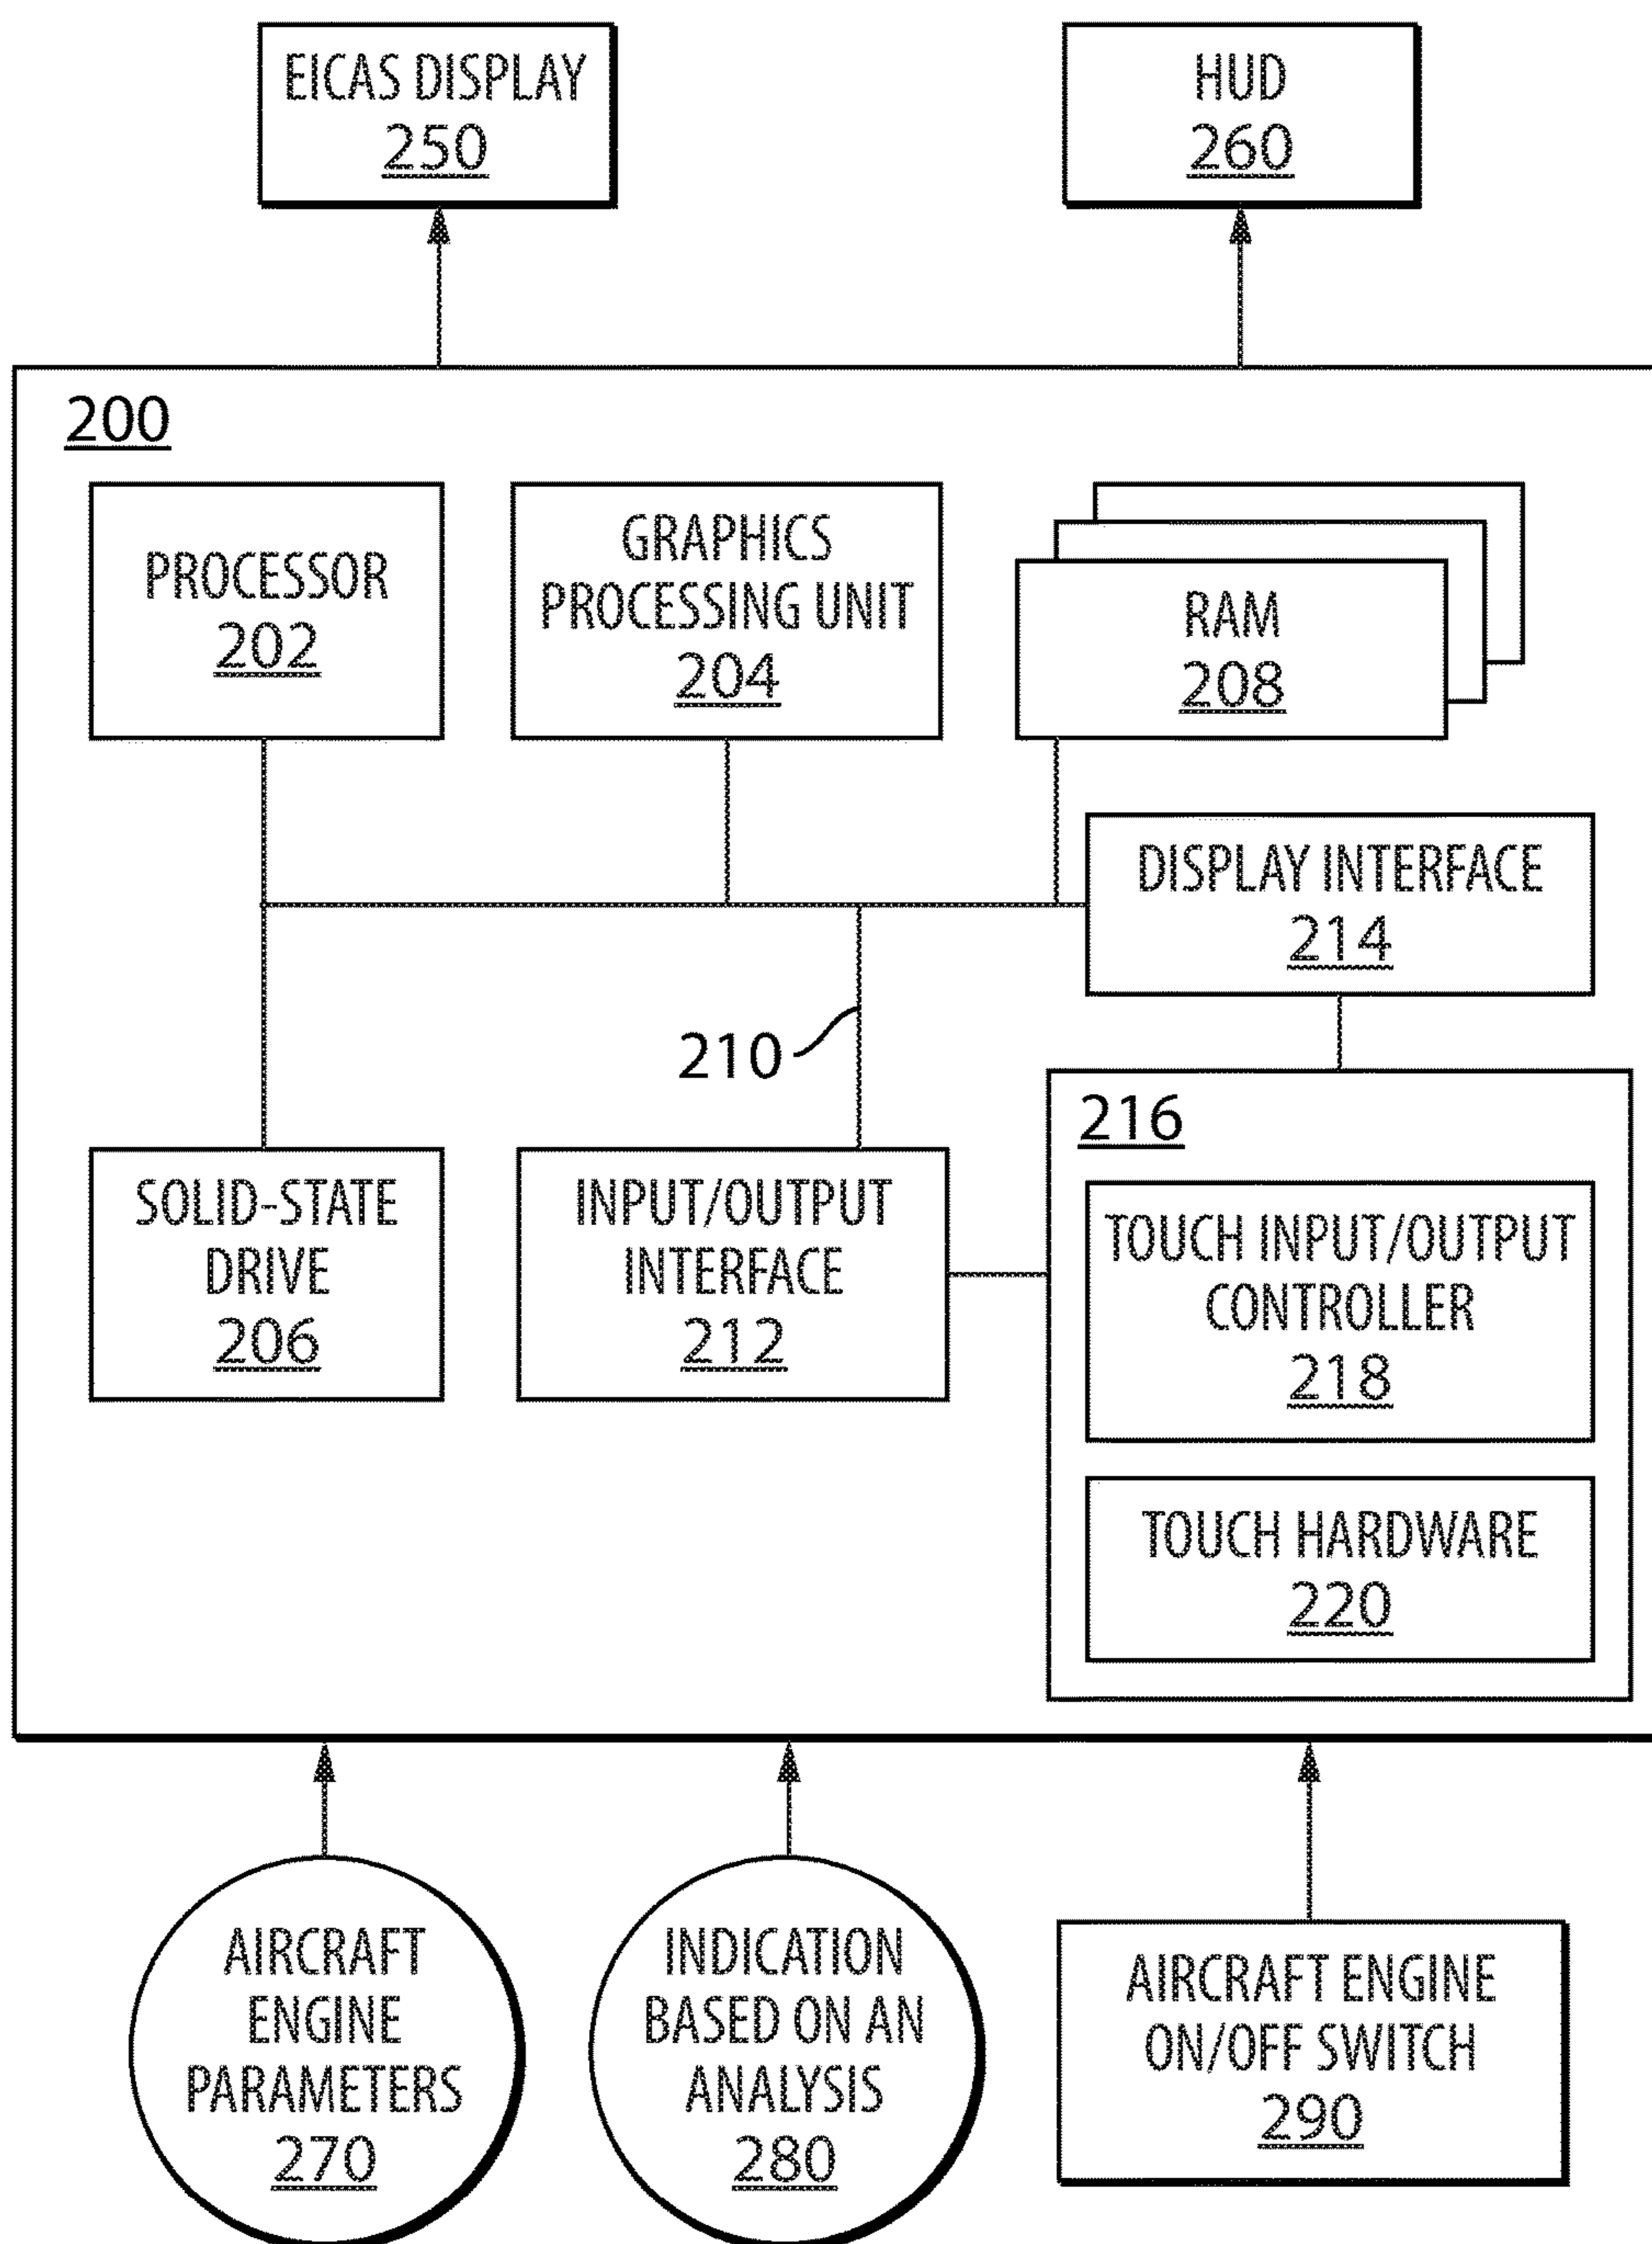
EICAS DISPLAY
250

HUD
260

200

PROCESSOR
202

GRAPHICS PROCESSING UNIT
204

RAM
208

DISPLAY INTERFACE
214

210

216

SOLID-STATE DRIVE
206

INPUT/OUTPUT INTERFACE
212

TOUCH INPUT/OUTPUT CONTROLLER
218

TOUCH HARDWARE
220

AIRCRAFT ENGINE PARAMETERS
270

INDICATION BASED ON AN ANALYSIS
280

AIRCRAFT ENGINE ON/OFF SWITCH
290